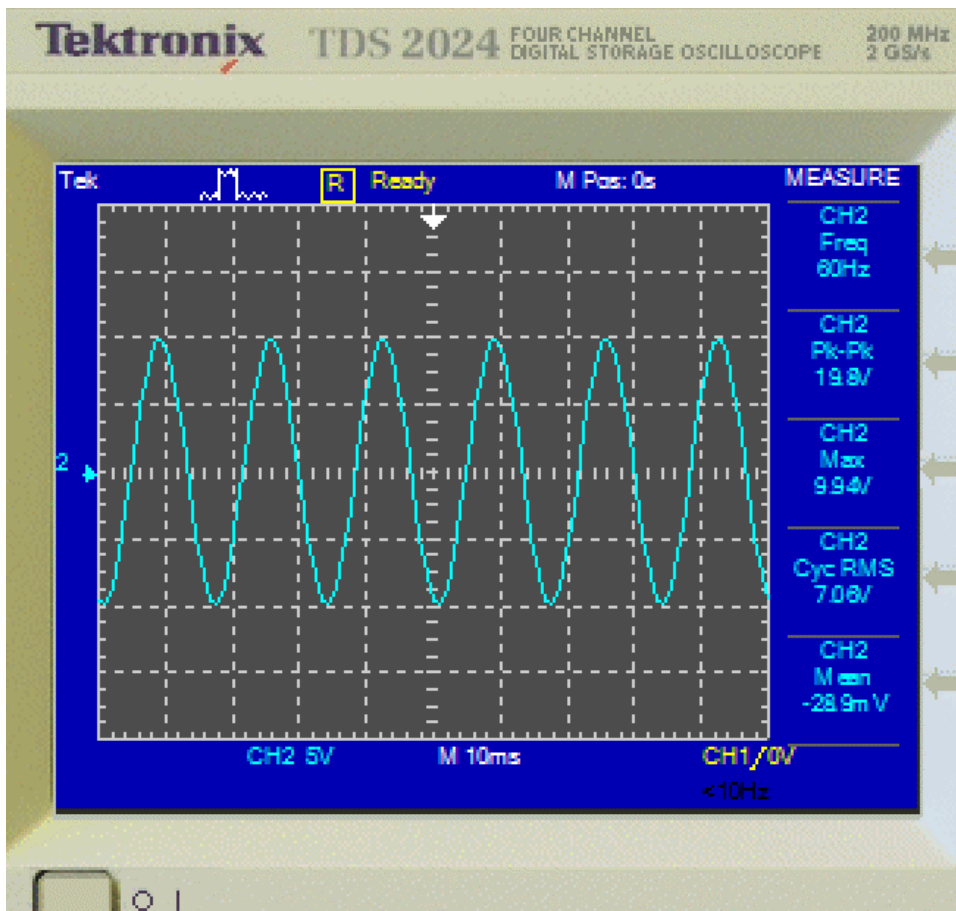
Tektronix TDS 2024 FOUR CHANNEL DIGITAL STORAGE OSCILLOSCOPE 200 MHz 2 GS/s

Tek R Ready M Pos: 0s MEASURE

CH2
Freq
60Hz

CH2
Pk-Pk
19.8V

CH2
Max
9.94V

CH2
Cyc RMS
7.06V

CH2
Mean
-28.9mV

2

CH2 5V M 10ms CH1 / 0V
<10Hz